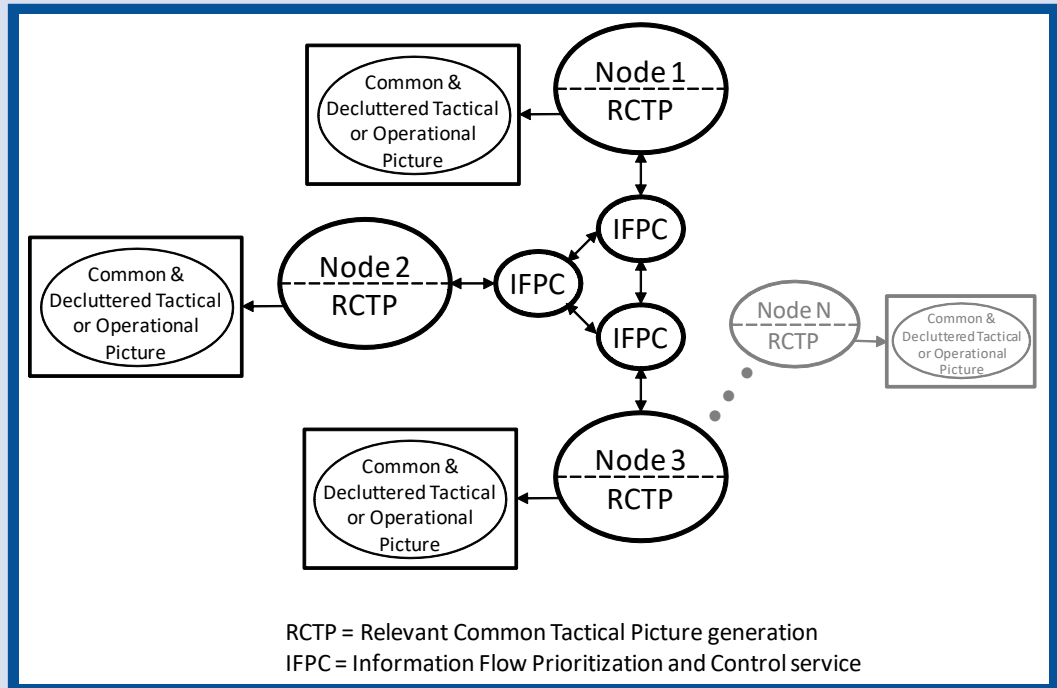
Common & Decluttered Tactical or Operational Picture

Node 1

RCTP

IFPC

Common & Decluttered Tactical or Operational Picture

Node 2

RCTP

IFPC

IFPC

Node N

RCTP

Common & Decluttered Tactical or Operational Picture

Common & Decluttered Tactical or Operational Picture

Node 3

RCTP

RCTP = Relevant Common Tactical Picture generation
IFPC = Information Flow Prioritization and Control service